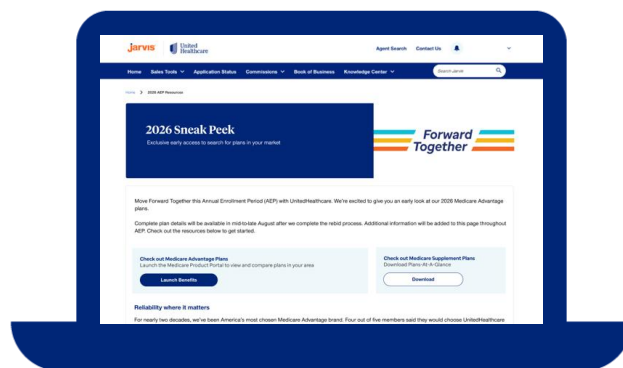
Jarvis | United Healthcare

Agent Search Contact Us

Home Sales Tools Application Status Commissions Book of Business Knowledge Center

Search Jarvis

Home > 2026 AEP Resources

2026 Sneak Peek

Exclusive early access to search for plans in your market

Forward Together

Move Forward Together this Annual Enrollment Period (AEP) with UnitedHealthcare. We're excited to give you an early look at our 2026 Medicare Advantage plans.

Complete plan details will be available in mid-to-late August after we complete the rebid process. Additional information will be added to this page throughout AEP. Check out the resources below to get started.

Check out Medicare Advantage Plans
Launch the Medicare Product Portal to view and compare plans in your area

Launch Benefits

Check out Medicare Supplement Plans
Download Plans-At-A-Glance

Download

Reliability where it matters

For nearly two decades, we've been America's most chosen Medicare Advantage brand. Four out of five members said they would choose UnitedHealthcare